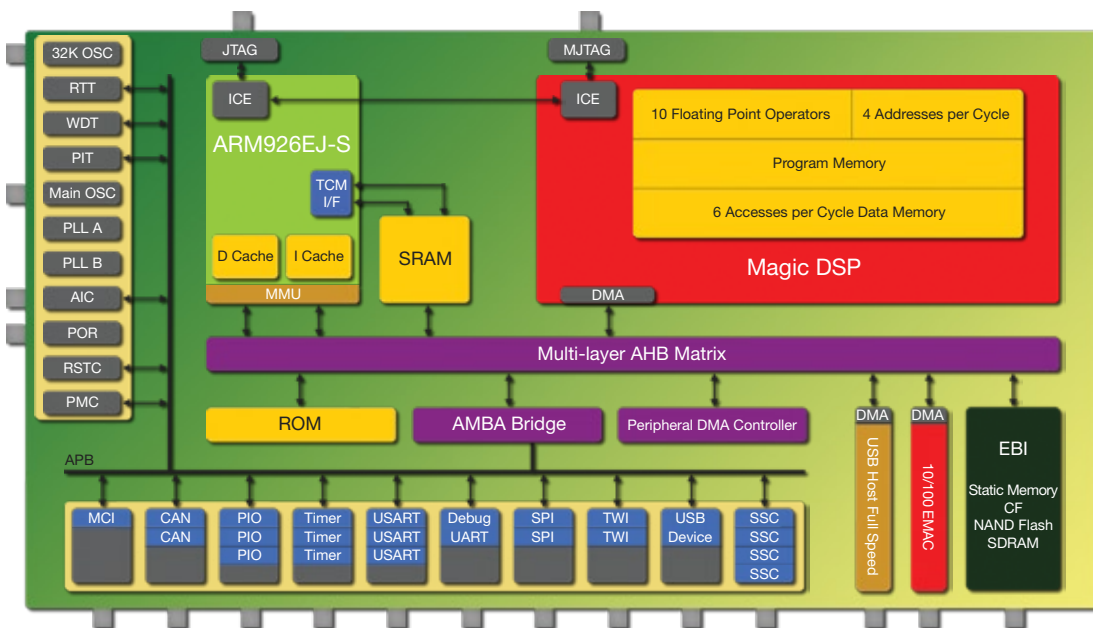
32K OSC
RTT
WDT
PIT
Main OSC
PLL A
PLL B
AIC
POR
RSTC
PMC

JTAG
ICE
ARM926EJ-S
TCM I/F
D Cache
I Cache
MMU
SRAM

MJTAG
ICE
10 Floating Point Operators
4 Addresses per Cycle
Program Memory
6 Accesses per Cycle Data Memory
Magic DSP
DMA

Multi-layer AHB Matrix

ROM
AMBA Bridge
Peripheral DMA Controller

DMA
USB Host Full Speed
DMA
10/100 EMAC
EBI
Static Memory
CF
NAND Flash
SDRAM

APB

MCI
CAN
CAN
PIO
PIO
PIO
Timer
Timer
Timer
USART
USART
USART
Debug
UART
SPI
SPI
TWI
TWI
USB
Device
SSC
SSC
SSC
SSC